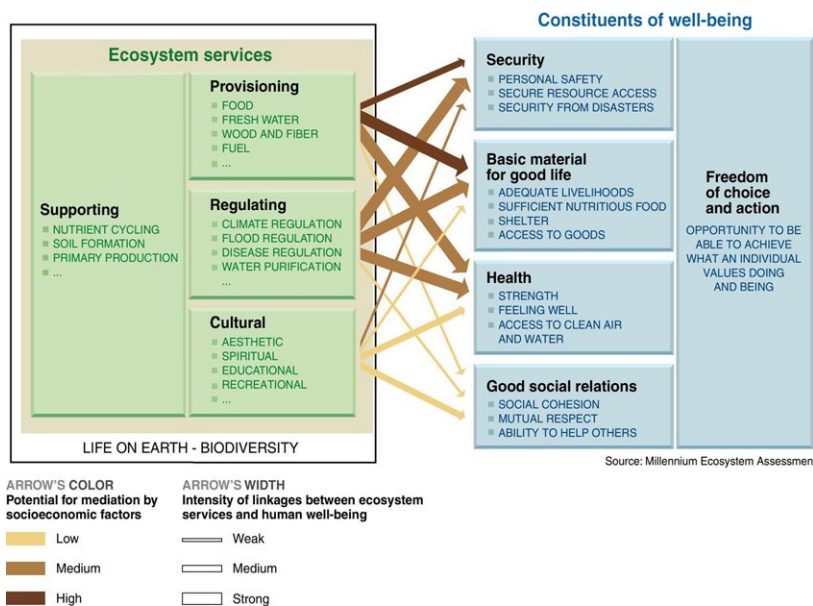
Ecosystem services

Supporting
NUTRIENT CYCLING
SOIL FORMATION
PRIMARY PRODUCTION
...

Provisioning
FOOD
FRESH WATER
WOOD AND FIBER
FUEL
...

Regulating
CLIMATE REGULATION
FLOOD REGULATION
DISEASE REGULATION
WATER PURIFICATION
...

Cultural
AESTHETIC
SPIRITUAL
EDUCATIONAL
RECREATIONAL
...

LIFE ON EARTH - BIODIVERSITY

Constituents of well-being

Security
PERSONAL SAFETY
SECURE RESOURCE ACCESS
SECURITY FROM DISASTERS

Basic material for good life
ADEQUATE LIVELIHOODS
SUFFICIENT NUTRITIOUS FOOD
SHELTER
ACCESS TO GOODS

Health
STRENGTH
FEELING WELL
ACCESS TO CLEAN AIR AND WATER

Good social relations
SOCIAL COHESION
MUTUAL RESPECT
ABILITY TO HELP OTHERS

Freedom of choice and action
OPPORTUNITY TO BE ABLE TO ACHIEVE WHAT AN INDIVIDUAL VALUES DOING AND BEING

Source: Millennium Ecosystem Assessmen

ARROW'S COLOR
Potential for mediation by socioeconomic factors
Low
Medium
High

ARROW'S WIDTH
Intensity of linkages between ecosystem services and human well-being
Weak
Medium
Strong